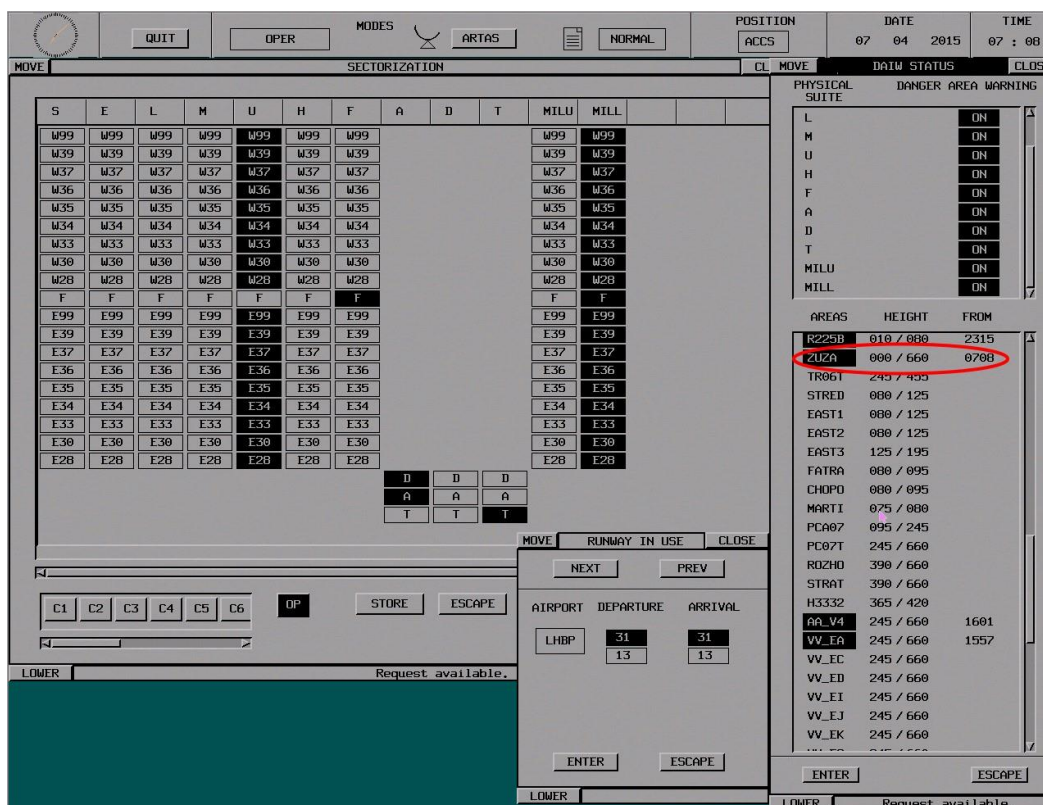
QUIT | OPER | MODES | ARTAS | NORMAL | POSITION ACCS | DATE 07 04 2015 | TIME 07 : 08

MOVE | SECTORIZATION | CL

| S | E | L | M | U | H | F | A | D | T | MILU | MILL |
|---|---|---|---|---|---|---|---|---|---|---|---|
| W99 | W99 | W99 | W99 | W99 | W99 | W99 | | | | W99 | W99 |
| W39 | W39 | W39 | W39 | W39 | W39 | W39 | | | | W39 | W39 |
| W37 | W37 | W37 | W37 | W37 | W37 | W37 | | | | W37 | W37 |
| W36 | W36 | W36 | W36 | W36 | W36 | W36 | | | | W36 | W36 |
| W35 | W35 | W35 | W35 | W35 | W35 | W35 | | | | W35 | W35 |
| W34 | W34 | W34 | W34 | W34 | W34 | W34 | | | | W34 | W34 |
| W33 | W33 | W33 | W33 | W33 | W33 | W33 | | | | W33 | W33 |
| W30 | W30 | W30 | W30 | W30 | W30 | W30 | | | | W30 | W30 |
| W28 | W28 | W28 | W28 | W28 | W28 | W28 | | | | W28 | W28 |
| F | F | F | F | F | F | F | | | | F | F |
| E99 | E99 | E99 | E99 | E99 | E99 | E99 | | | | E99 | E99 |
| E39 | E39 | E39 | E39 | E39 | E39 | E39 | | | | E39 | E39 |
| E37 | E37 | E37 | E37 | E37 | E37 | E37 | | | | E37 | E37 |
| E36 | E36 | E36 | E36 | E36 | E36 | E36 | | | | E36 | E36 |
| E35 | E35 | E35 | E35 | E35 | E35 | E35 | | | | E35 | E35 |
| E34 | E34 | E34 | E34 | E34 | E34 | E34 | | | | E34 | E34 |
| E33 | E33 | E33 | E33 | E33 | E33 | E33 | | | | E33 | E33 |
| E30 | E30 | E30 | E30 | E30 | E30 | E30 | | | | E30 | E30 |
| E28 | E28 | E28 | E28 | E28 | E28 | E28 | | | | E28 | E28 |
| | | | | | | | D | D | D | | |
| | | | | | | | A | A | A | | |
| | | | | | | | T | T | T | | |

C1 C2 C3 C4 C5 C6 | OP | STORE | ESCAPE

LOWER | Request available.

MOVE | RUNWAY IN USE | CLOSE
NEXT | PREV
AIRPORT DEPARTURE ARRIVAL
LHBP 31 13 | 31 13
ENTER | ESCAPE
LOWER

MOVE | DAIW STATUS | CLOS
PHYSICAL SUITE | DANGER AREA WARNING
L ON
M ON
U ON
H ON
F ON
A ON
D ON
T ON
MILU ON
MILL ON

| AREAS | HEIGHT | FROM |
|---|---|---|
| R225B | 010 / 080 | 2315 |
| ZUZA | 000 / 660 | 0708 |
| TR06T | 245 / 455 | |
| STRED | 080 / 125 | |
| EAST1 | 080 / 125 | |
| EAST2 | 080 / 125 | |
| EAST3 | 125 / 195 | |
| FATRA | 080 / 095 | |
| CHOPO | 080 / 095 | |
| MARTI | 075 / 080 | |
| PCA07 | 095 / 245 | |
| PC07T | 245 / 660 | |
| ROZHO | 390 / 660 | |
| STRAT | 390 / 660 | |
| H3332 | 365 / 420 | |
| AA_V4 | 245 / 660 | 1601 |
| VV_EA | 245 / 660 | 1557 |
| VV_EC | 245 / 660 | |
| VV_ED | 245 / 660 | |
| VV_EI | 245 / 660 | |
| VV_EJ | 245 / 660 | |
| VV_EK | 245 / 660 | |

ENTER | ESCAPE
LOWER | Request available